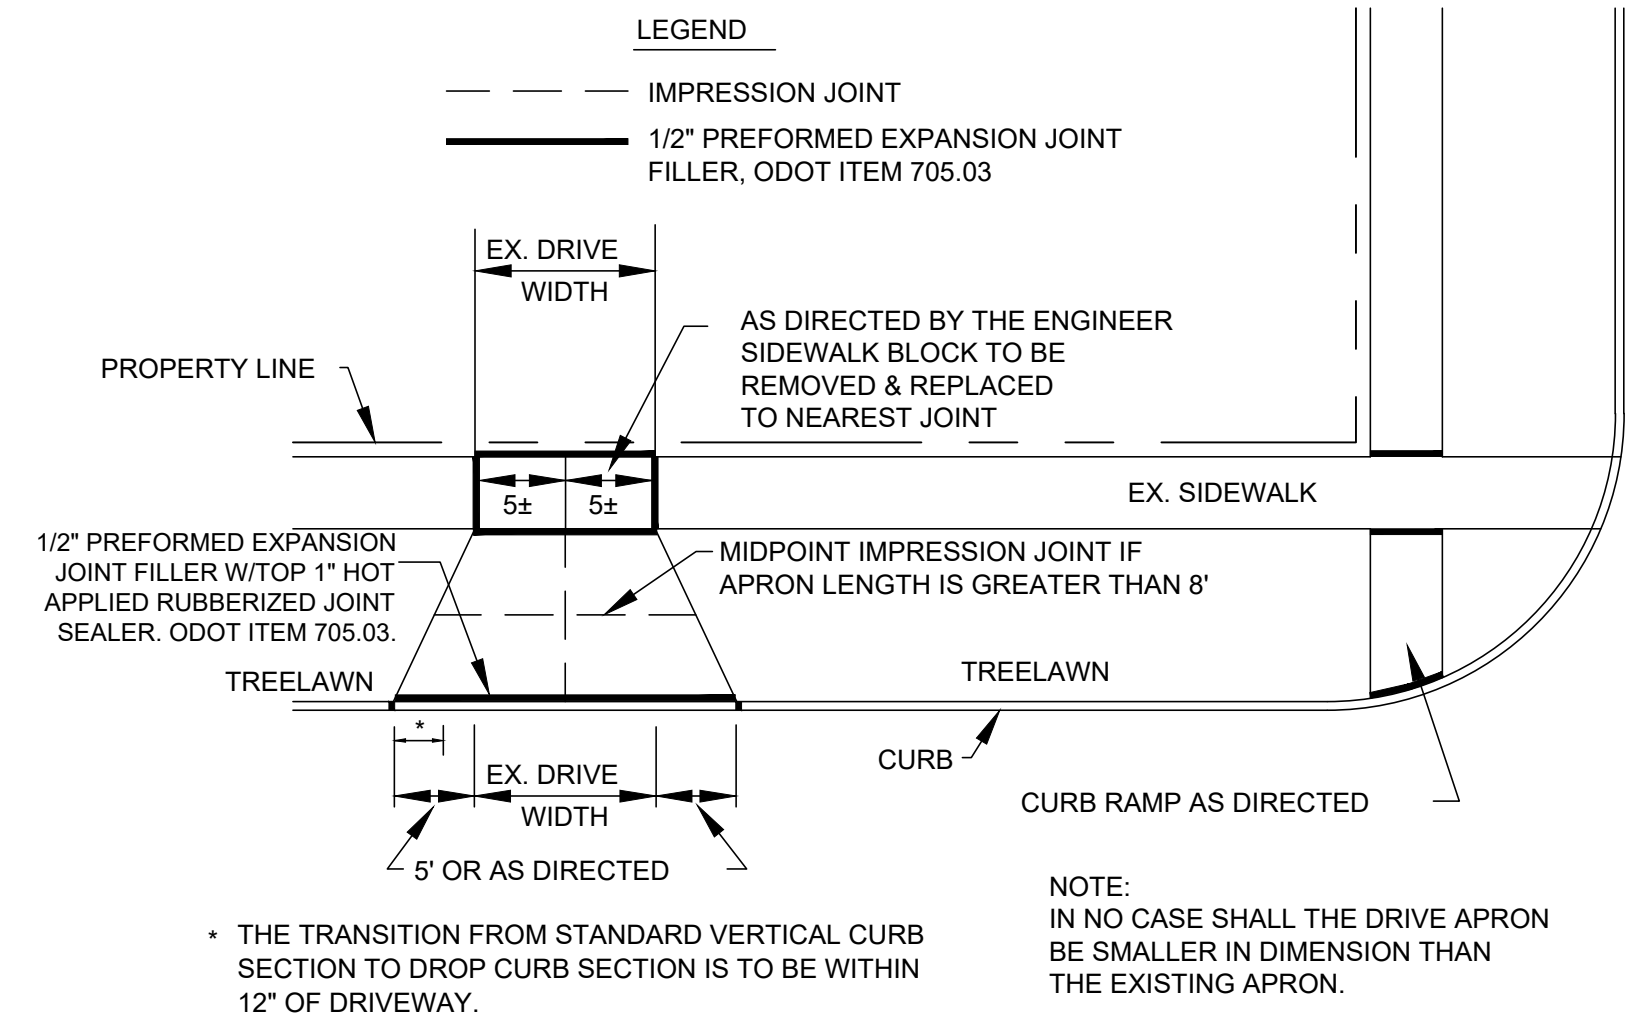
LEGEND

IMPRESSION JOINT

1/2" PREFORMED EXPANSION JOINT FILLER, ODOT ITEM 705.03

EX. DRIVE WIDTH

AS DIRECTED BY THE ENGINEER SIDEWALK BLOCK TO BE REMOVED & REPLACED TO NEAREST JOINT

PROPERTY LINE

5±

5±

EX. SIDEWALK

1/2" PREFORMED EXPANSION JOINT FILLER W/TOP 1" HOT APPLIED RUBBERIZED JOINT SEALER. ODOT ITEM 705.03.

MIDPOINT IMPRESSION JOINT IF APRON LENGTH IS GREATER THAN 8'

TREELAWN

TREELAWN

*

EX. DRIVE WIDTH

CURB

CURB RAMP AS DIRECTED

5' OR AS DIRECTED

* THE TRANSITION FROM STANDARD VERTICAL CURB SECTION TO DROP CURB SECTION IS TO BE WITHIN 12" OF DRIVEWAY.

NOTE:
IN NO CASE SHALL THE DRIVE APRON BE SMALLER IN DIMENSION THAN THE EXISTING APRON.